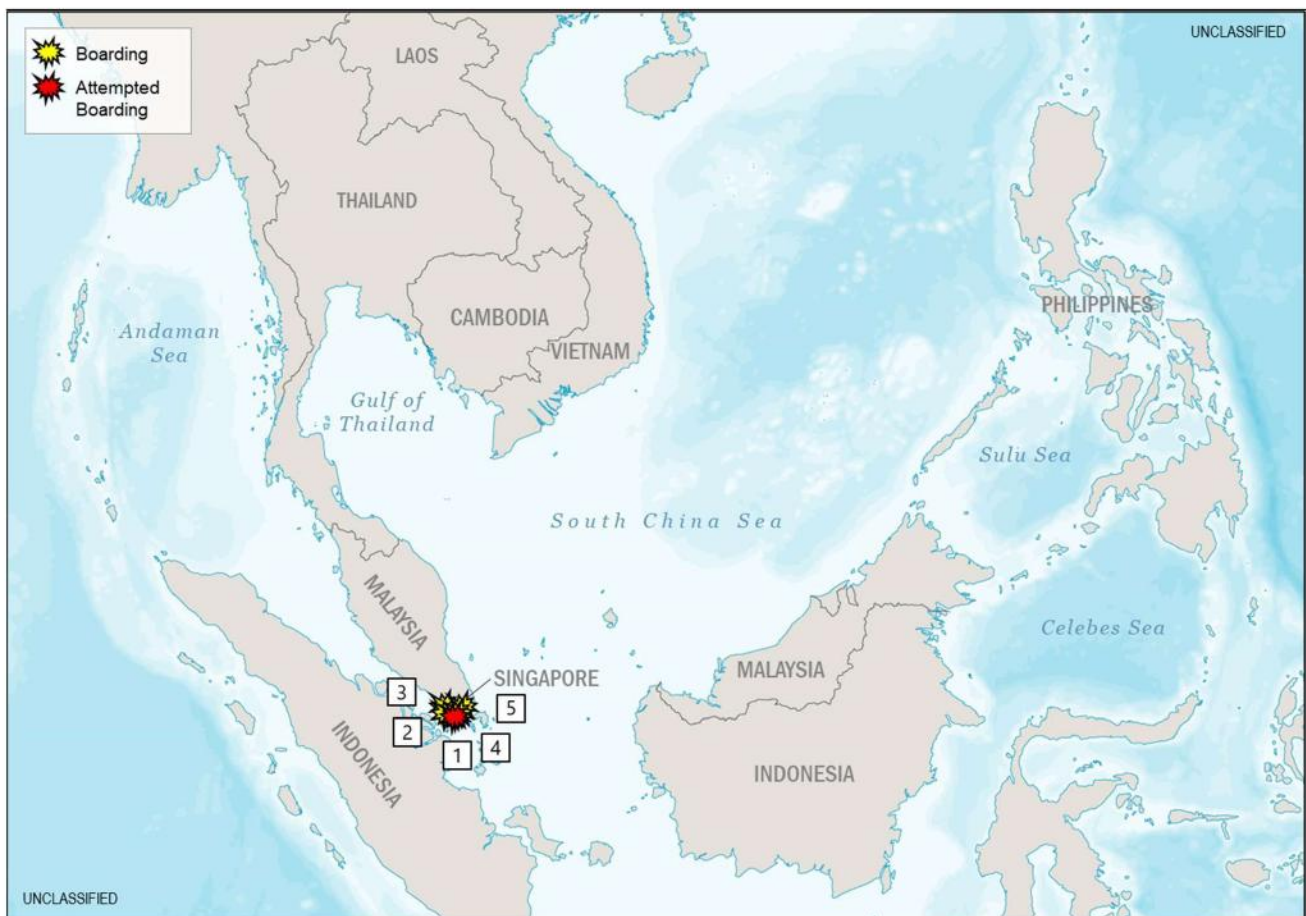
UNCLASSIFIED

Boarding
Attempted Boarding

LAOS

THAILAND

CAMBODIA

VIETNAM

PHILIPPINES

Andaman Sea

Gulf of Thailand

Sulu Sea

South China Sea

MALAYSIA

Celebes Sea

SINGAPORE

MALAYSIA

3

5

2

4

1

INDONESIA

INDONESIA

UNCLASSIFIED